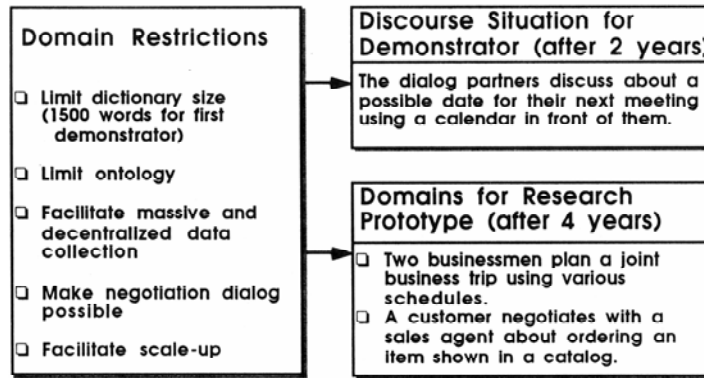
Domain Restrictions

❑ Limit dictionary size (1500 words for first demonstrator)

❑ Limit ontology

❑ Facilitate massive and decentralized data collection

❑ Make negotiation dialog possible

❑ Facilitate scale-up

Discourse Situation for Demonstrator (after 2 years)

The dialog partners discuss about a possible date for their next meeting using a calendar in front of them.

Domains for Research Prototype (after 4 years)

❑ Two businessmen plan a joint business trip using various schedules.

❑ A customer negotiates with a sales agent about ordering an item shown in a catalog.